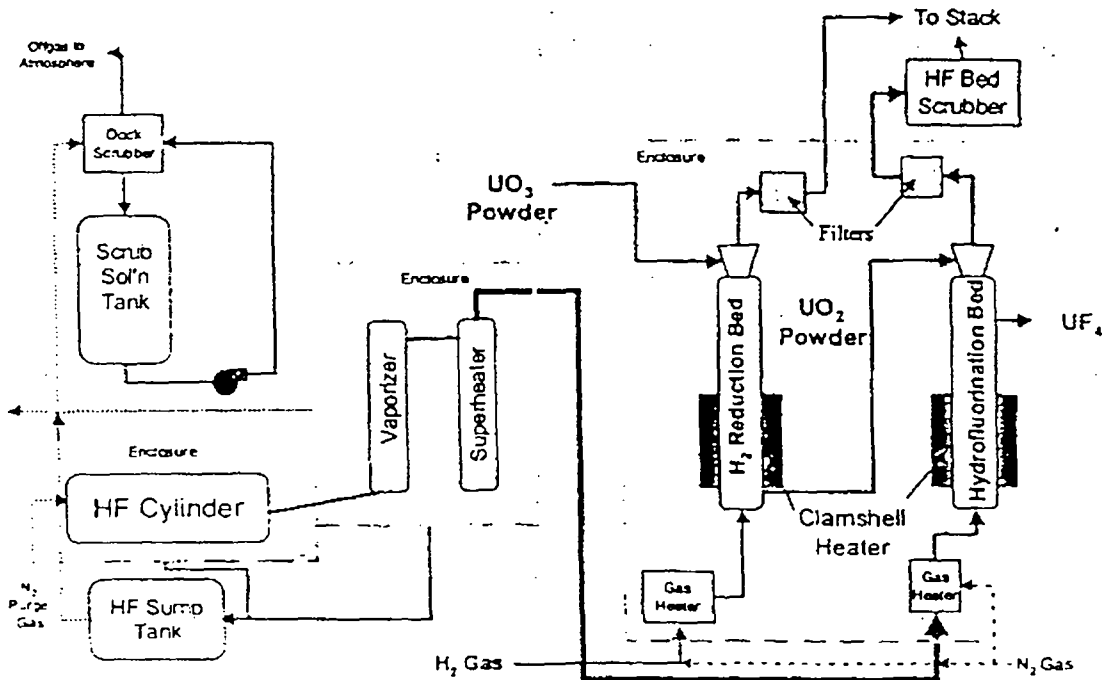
Offgas to Atmosphere

Dock Scrubber

Scrub Sol'n Tank

Enclosure

HF Cylinder

HF Sump Tank

$N_2$ Purge Gas

Enclosure

Vaporizer

Superheater

$UO_3$ Powder

Enclosure

To Stack

HF Bed Scrubber

Filters

$UO_2$ Powder

$H_2$ Reduction Bed

Hydrofluorination Bed

$UF_4$

Clamshell Heater

Gas Heater

Gas Heater

$H_2$ Gas

$N_2$ Gas